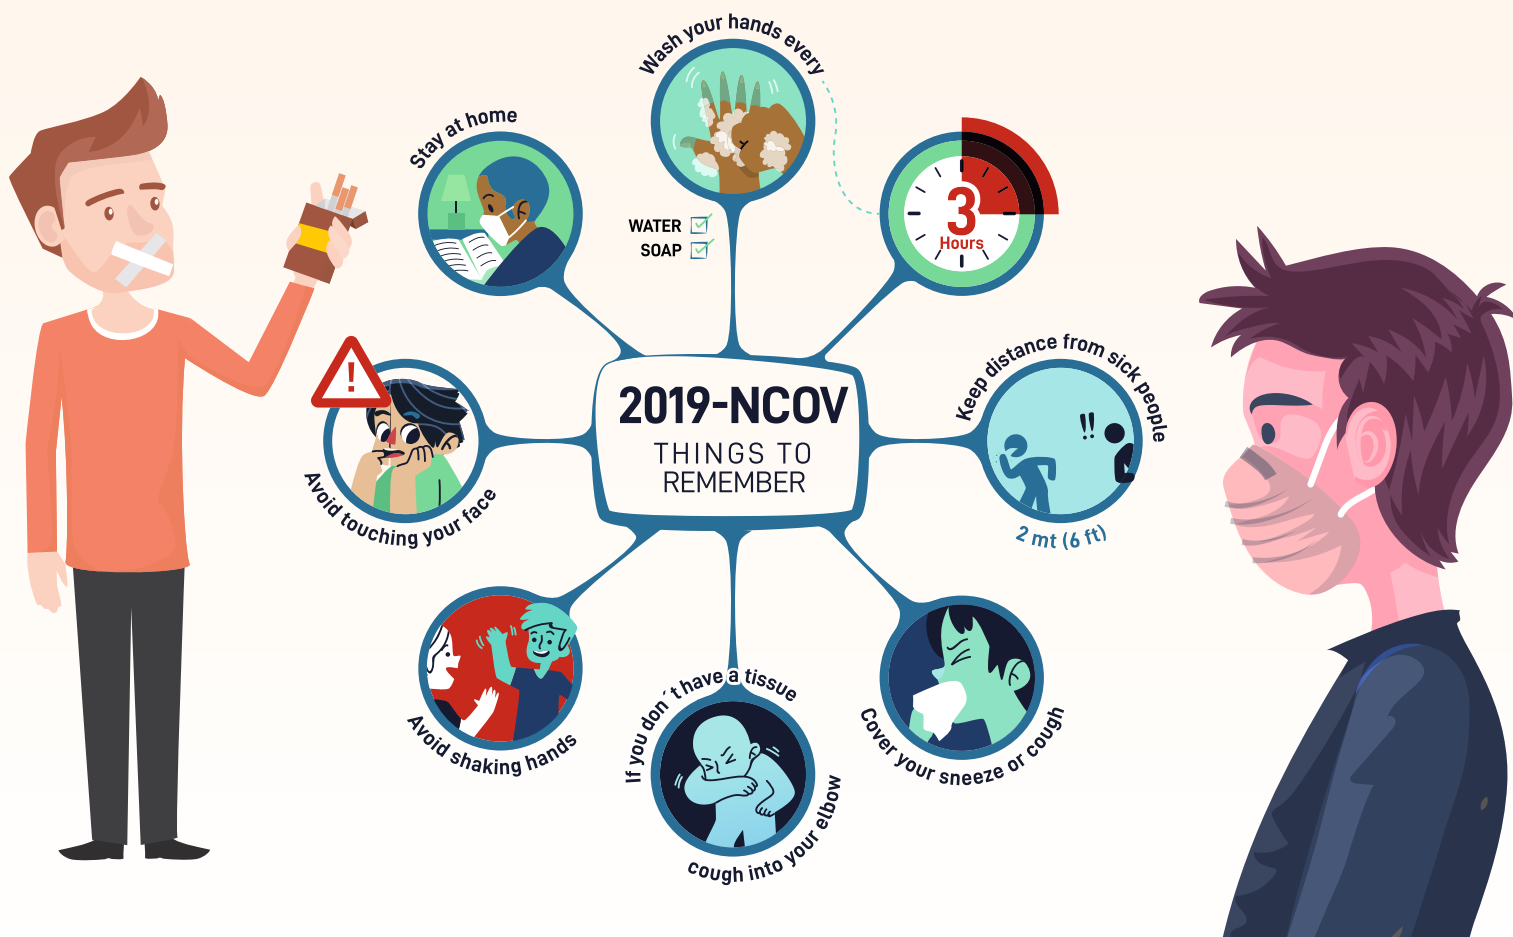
2019-NCOV
THINGS TO REMEMBER

Stay at home

Wash your hands every

WATER
SOAP

3
Hours

Keep distance from sick people

!!

2 mt (6 ft)

!

Avoid touching your face

Avoid shaking hands

If you don´t have a tissue cough into your elbow

Cover your sneeze or cough